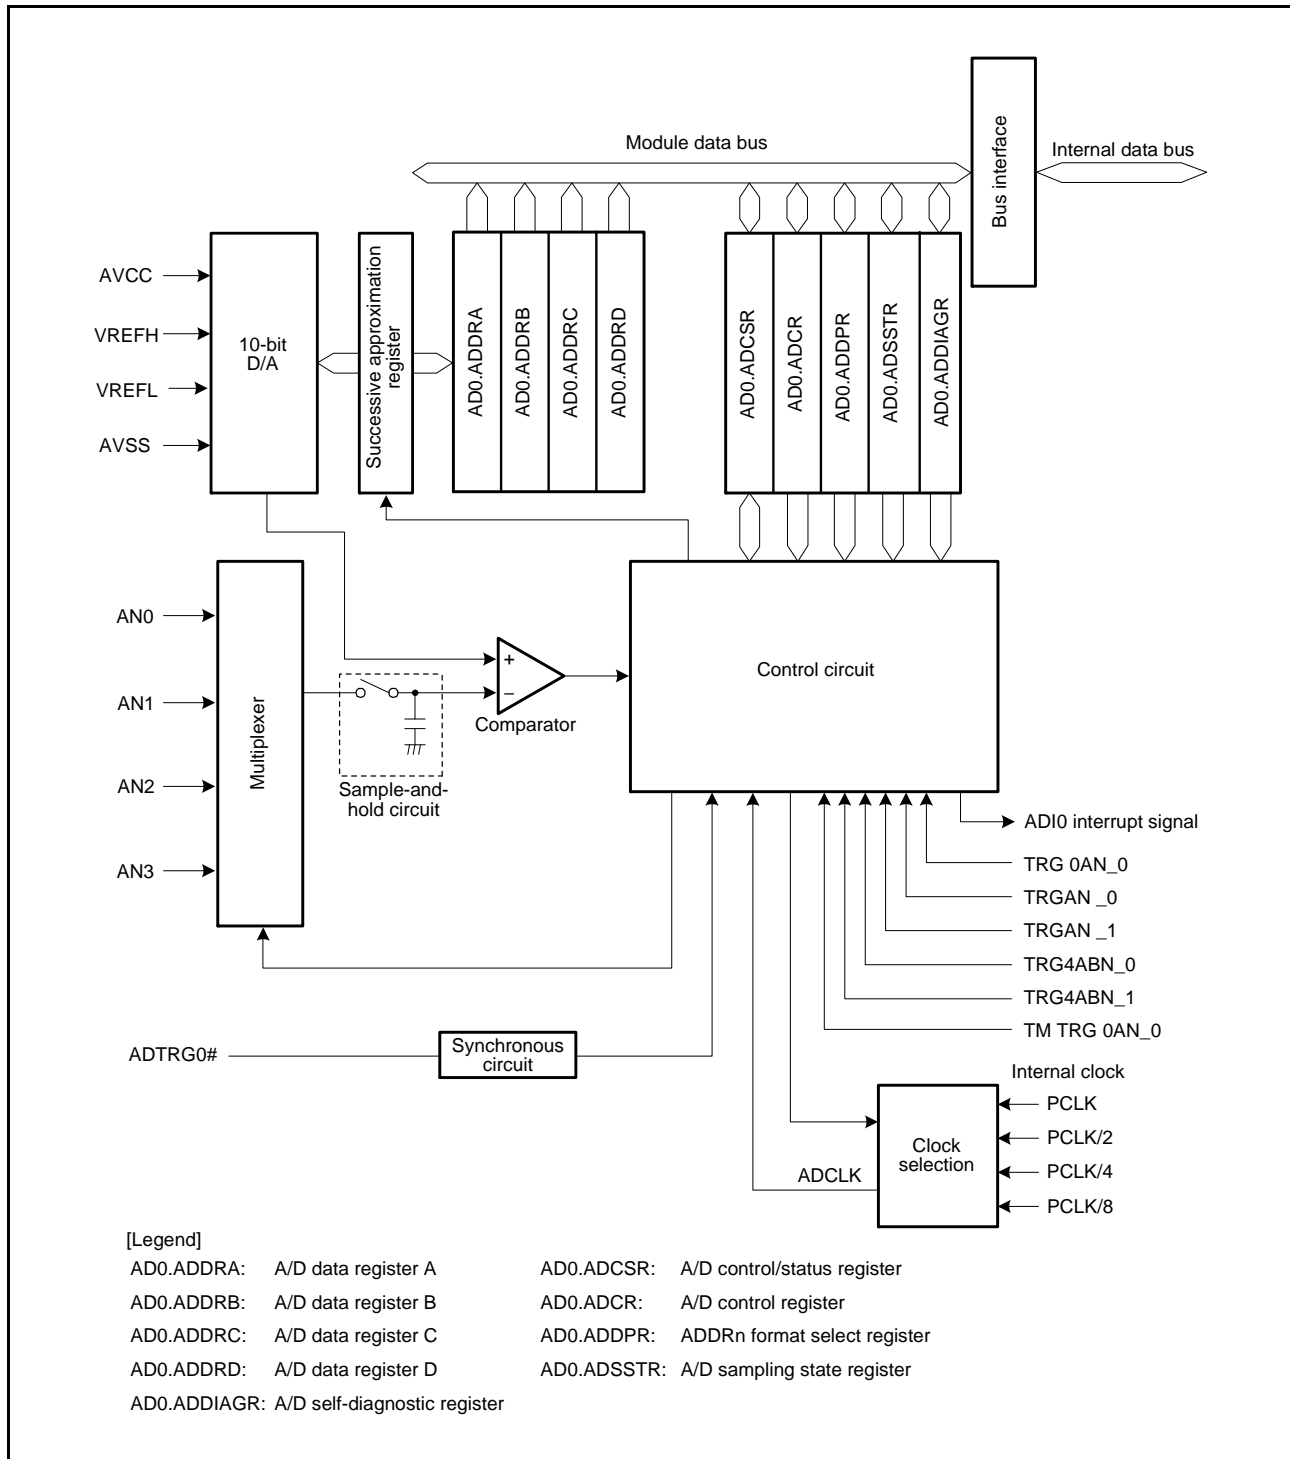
Module data bus

Bus interface

Internal data bus

AVCC

VREFH

VREFL

AVSS

10-bit D/A

Successive approximation register

AD0.ADDRA

AD0.ADDRB

AD0.ADDRC

AD0.ADDRD

AD0.ADCSR

AD0.ADCR

AD0.ADDPR

AD0.ADSSTR

AD0.ADDIAGR

AN0

AN1

AN2

AN3

Multiplexer

+

−

Comparator

Sample-and-hold circuit

Control circuit

ADI0 interrupt signal

TRG 0AN_0

TRGAN _0

TRGAN _1

TRG4ABN_0

TRG4ABN_1

TM TRG 0AN_0

ADTRG0#

Synchronous circuit

Internal clock

PCLK

PCLK/2

PCLK/4

PCLK/8

Clock selection

ADCLK

[Legend]

AD0.ADDRA: A/D data register A

AD0.ADDRB: A/D data register B

AD0.ADDRC: A/D data register C

AD0.ADDRD: A/D data register D

AD0.ADDIAGR: A/D self-diagnostic register

AD0.ADCSR: A/D control/status register

AD0.ADCR: A/D control register

AD0.ADDPR: ADDRn format select register

AD0.ADSSTR: A/D sampling state register